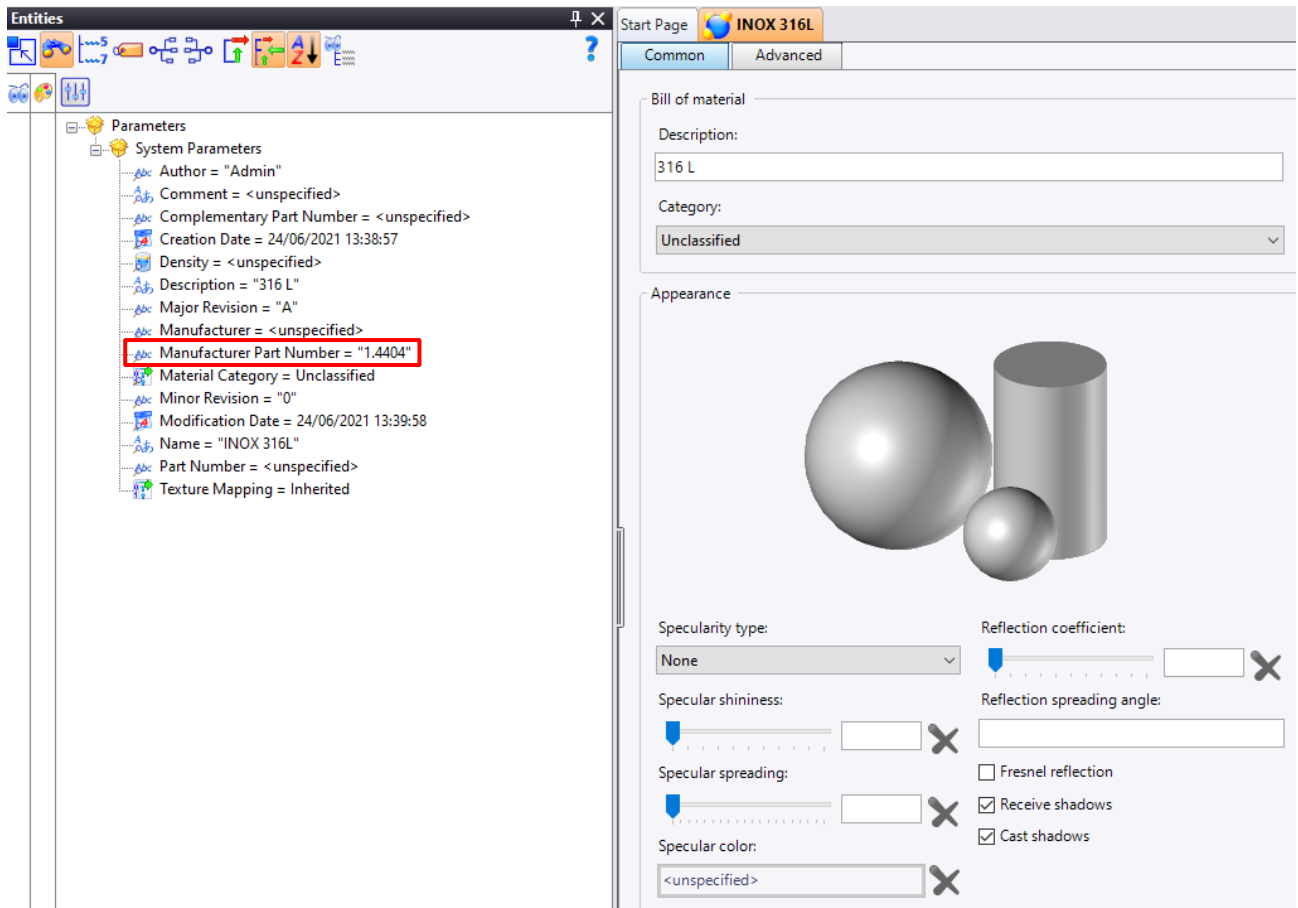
Entities

Parameters
System Parameters
Author = "Admin"
Comment = <unspecified>
Complementary Part Number = <unspecified>
Creation Date = 24/06/2021 13:38:57
Density = <unspecified>
Description = "316 L"
Major Revision = "A"
Manufacturer = <unspecified>
Manufacturer Part Number = "1.4404"
Material Category = Unclassified
Minor Revision = "0"
Modification Date = 24/06/2021 13:39:58
Name = "INOX 316L"
Part Number = <unspecified>
Texture Mapping = Inherited

Start Page
INOX 316L
Common
Advanced

Bill of material
Description:
316 L
Category:
Unclassified

Appearance
Specularity type:
None
Reflection coefficient:
Specular shininess:
Reflection spreading angle:
Specular spreading:
Fresnel reflection
Receive shadows
Cast shadows
Specular color:
<unspecified>